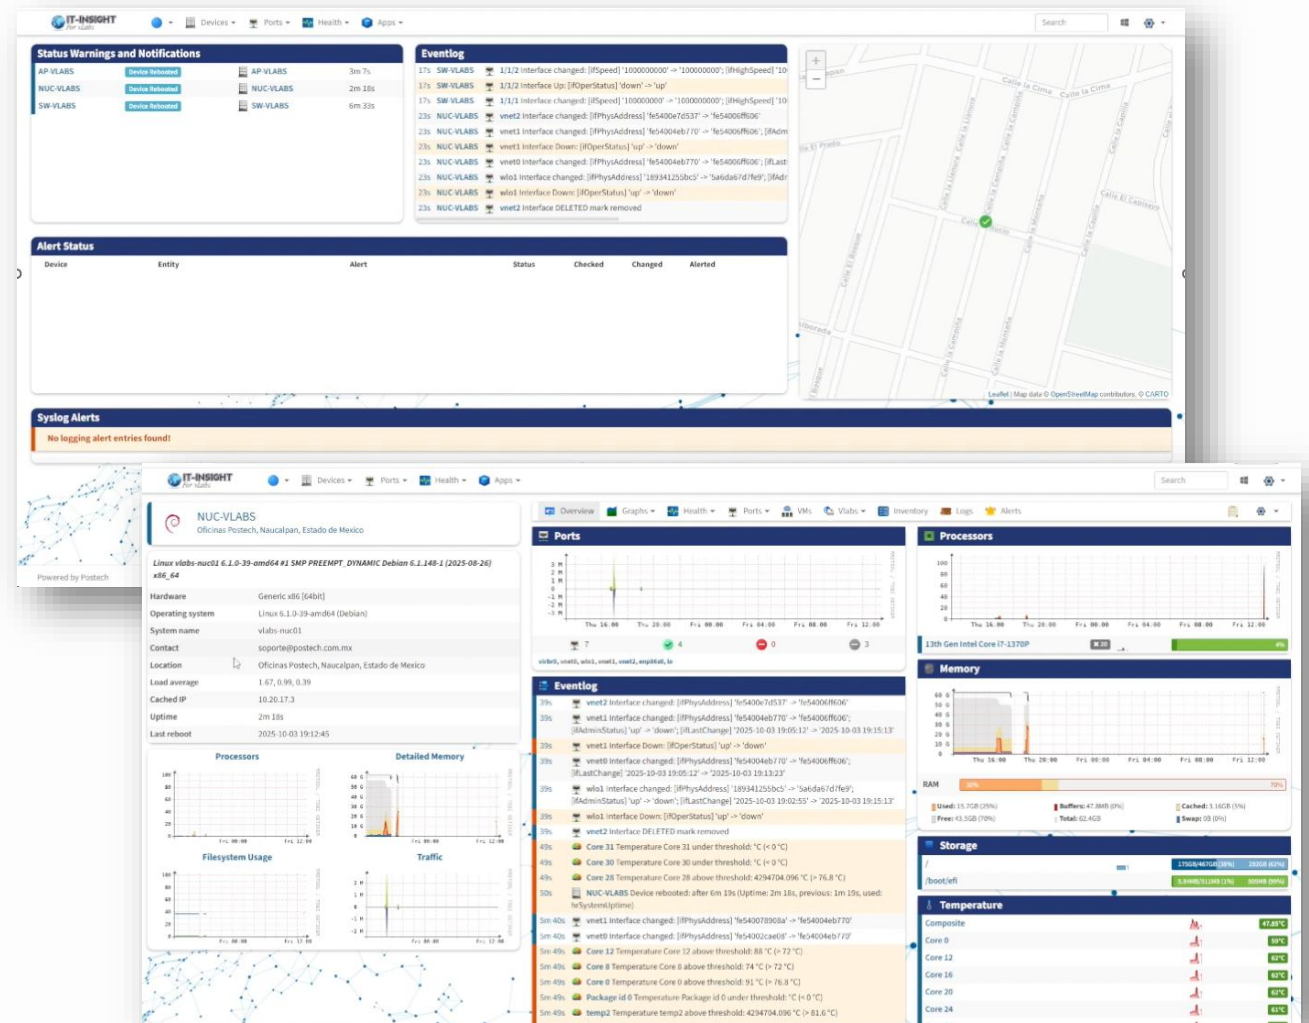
IT-INSIGHT for vlabs

Devices Ports Health Apps

Search

Status Warnings and Notifications

| AP-VLABS | Device Rebooted | AP-VLABS | 3m 7s |
|---|---|---|---|
| NUC-VLABS | Device Rebooted | NUC-VLABS | 2m 18s |
| SW-VLABS | Device Rebooted | SW-VLABS | 6m 33s |

Eventlog

17s SW-VLABS 1/1/2 Interface changed: [ifSpeed] '1000000000' -> '100000000'; [ifHighSpeed] '10
17s SW-VLABS 1/1/2 Interface Up: [ifOperStatus] 'down' -> 'up'
17s SW-VLABS 1/1/1 Interface changed: [ifSpeed] '100000000' -> '1000000000'; [ifHighSpeed] '10
23s NUC-VLABS vnet2 Interface changed: [ifPhysAddress] 'fe5400e7d537' -> 'fe54006ff606'
23s NUC-VLABS vnet1 Interface changed: [ifPhysAddress] 'fe54004eb770' -> 'fe54006ff606'; [ifAdm
23s NUC-VLABS vnet1 Interface Down: [ifOperStatus] 'up' -> 'down'
23s NUC-VLABS vnet0 Interface changed: [ifPhysAddress] 'fe54004eb770' -> 'fe54006ff606'; [ifLast
23s NUC-VLABS wlo1 Interface changed: [ifPhysAddress] '189341255bc5' -> '5a6da67d7fe9'; [ifAdr
23s NUC-VLABS wlo1 Interface Down: [ifOperStatus] 'up' -> 'down'
23s NUC-VLABS vnet2 Interface DELETED mark removed

Alert Status

| Device | Entity | Alert | Status | Checked | Changed | Alerted |
|---|---|---|---|---|---|---|

Leaflet | Map data © OpenStreetMap contributors, © CARTO

Syslog Alerts

No logging alert entries found!

Powered by Postech

IT-INSIGHT for vlabs

Devices Ports Health Apps

Search

NUC-VLABS
Oficinas Postech, Naucalpan, Estado de Mexico

Linux vlabs-nuc01 6.1.0-39-amd64 #1 SMP PREEMPT_DYNAMIC Debian 6.1.148-1 (2025-08-26) x86_64

| Hardware | Generic x86 [64bit] |
|---|---|
| Operating system | Linux 6.1.0-39-amd64 (Debian) |
| System name | vlabs-nuc01 |
| Contact | soporte@postech.com.mx |
| Location | Oficinas Postech, Naucalpan, Estado de Mexico |
| Load average | 1.67, 0.99, 0.39 |
| Cached IP | 10.20.17.3 |
| Uptime | 2m 18s |
| Last reboot | 2025-10-03 19:12:45 |

Processors
Detailed Memory
Filesystem Usage
Traffic

Overview Graphs Health Ports VMs Vlabs Inventory Logs Alerts

Ports
7 4 0 3
virbr0, vnet0, wlo1, vnet1, vnet2, enp86s0, lo

Processors
13th Gen Intel Core i7-1370P x20 4%

Memory
RAM 30% 70%
Used: 15.7GB (25%) Buffers: 47.8MB (0%) Cached: 3.16GB (5%)
Free: 43.5GB (70%) Total: 62.4GB Swap: 0B (0%)

Storage
/ 175GB/467GB (38%) 292GB (62%)
/boot/efi 5.84MB/511MB (1%) 505MB (99%)

Temperature
Composite 47.85°C
Core 0 58°C
Core 12 62°C
Core 16 62°C
Core 20 62°C
Core 24 61°C

Eventlog

39s vnet2 Interface changed: [ifPhysAddress] 'fe5400e7d537' -> 'fe54006ff606'
39s vnet1 Interface changed: [ifPhysAddress] 'fe54004eb770' -> 'fe54006ff606'; [ifAdminStatus] 'up' -> 'down'; [ifLastChange] '2025-10-03 19:05:12' -> '2025-10-03 19:15:13'
39s vnet1 Interface Down: [ifOperStatus] 'up' -> 'down'
39s vnet0 Interface changed: [ifPhysAddress] 'fe54004eb770' -> 'fe54006ff606'; [ifLastChange] '2025-10-03 19:05:12' -> '2025-10-03 19:13:23'
39s wlo1 Interface changed: [ifPhysAddress] '189341255bc5' -> '5a6da67d7fe9'; [ifAdminStatus] 'up' -> 'down'; [ifLastChange] '2025-10-03 19:02:55' -> '2025-10-03 19:15:13'
39s wlo1 Interface Down: [ifOperStatus] 'up' -> 'down'
39s vnet2 Interface DELETED mark removed
49s Core 31 Temperature Core 31 under threshold: °C (< 0 °C)
49s Core 30 Temperature Core 30 under threshold: °C (< 0 °C)
49s Core 28 Temperature Core 28 above threshold: 4294704.096 °C (> 76.8 °C)
50s NUC-VLABS Device rebooted: after 6m 19s (Uptime: 2m 18s, previous: 1m 19s, used: hrSystemUptime)
3m 40s vnet1 Interface changed: [ifPhysAddress] 'fe540078908a' -> 'fe54004eb770'
3m 40s vnet0 Interface changed: [ifPhysAddress] 'fe54002cae08' -> 'fe54004eb770'
5m 49s Core 12 Temperature Core 12 above threshold: 88 °C (> 72 °C)
5m 49s Core 8 Temperature Core 8 above threshold: 74 °C (> 72 °C)
5m 49s Core 0 Temperature Core 0 above threshold: 91 °C (> 76.8 °C)
5m 49s Package id 0 Temperature Package id 0 under threshold: °C (< 0 °C)
5m 49s temp2 Temperature temp2 above threshold: 4294704.096 °C (> 81.6 °C)